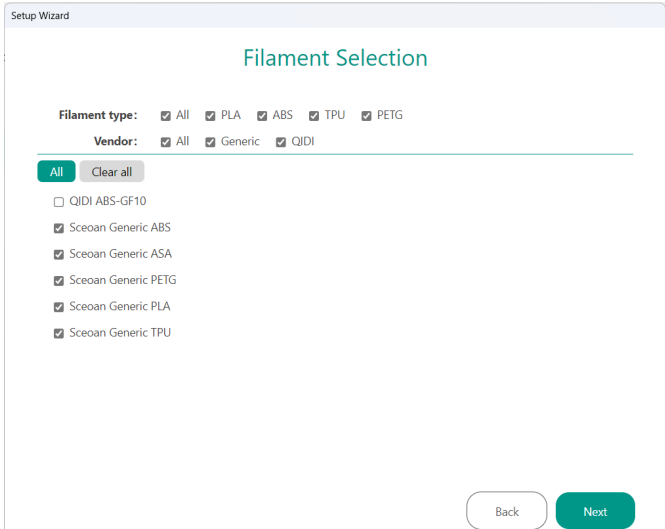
Setup Wizard

Filament Selection

Filament type: All PLA ABS TPU PETG

Vendor: All Generic QIDI

All Clear all

QIDI ABS-GF10

Sceoan Generic ABS

Sceoan Generic ASA

Sceoan Generic PETG

Sceoan Generic PLA

Sceoan Generic TPU

Back Next